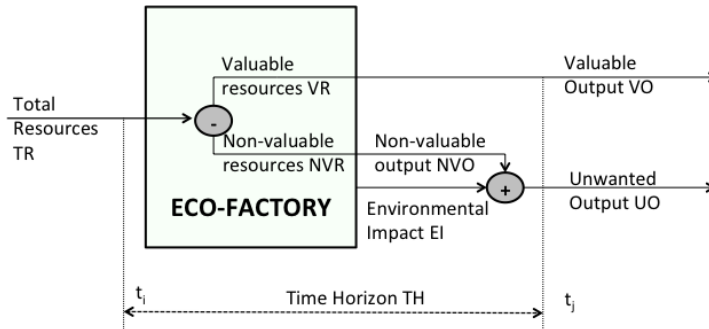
Total Resources TR

Valuable resources VR

Non-valuable resources NVR

ECO-FACTORY

Valuable Output VO

Non-valuable output NVO

Environmental Impact EI

Unwanted Output UO

-

+

$t_i$

Time Horizon TH

$t_j$